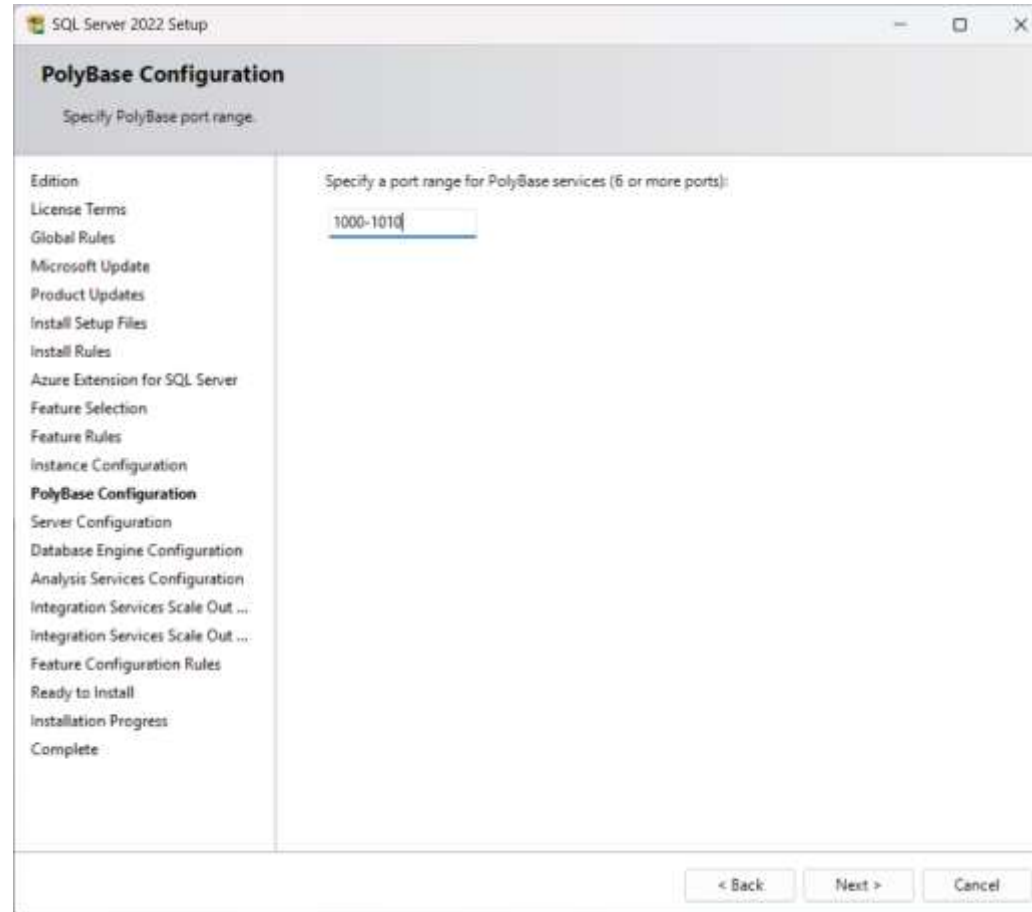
SQL Server 2022 Setup

PolyBase Configuration

Specify PolyBase port range.

Edition
License Terms
Global Rules
Microsoft Update
Product Updates
Install Setup Files
Install Rules
Azure Extension for SQL Server
Feature Selection
Feature Rules
Instance Configuration
PolyBase Configuration
Server Configuration
Database Engine Configuration
Analysis Services Configuration
Integration Services Scale Out ...
Integration Services Scale Out ...
Feature Configuration Rules
Ready to Install
Installation Progress
Complete

Specify a port range for PolyBase services (6 or more ports):

1000-1010

< Back
Next >
Cancel